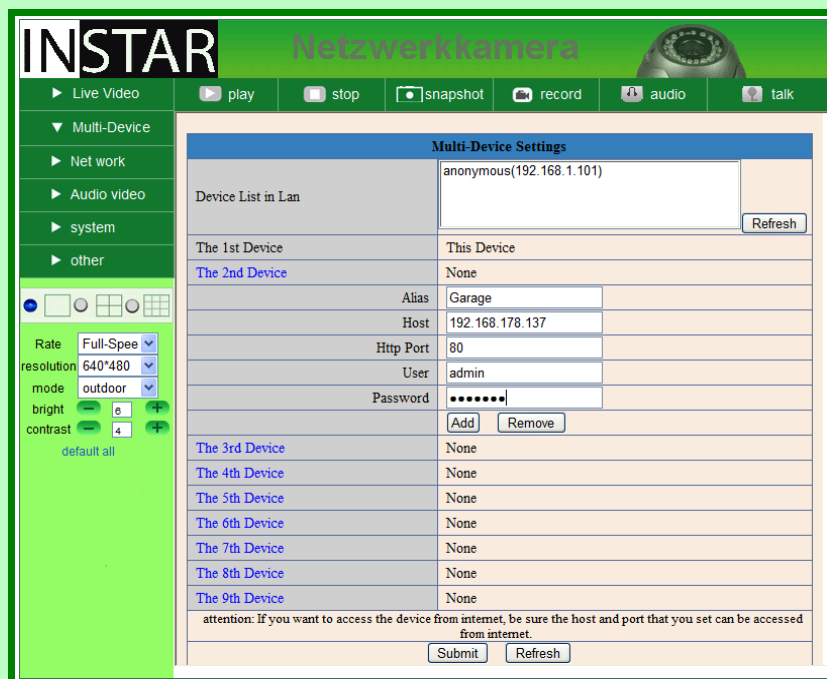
INSTAR Netzwerkkamera

Live Video
Multi-Device
Net work
Audio video
system
other

play stop snapshot record audio talk

Rate Full-Spee
resolution 640*480
mode outdoor
bright 6
contrast 4
default all

| Multi-Device Settings | |
|---|---|
| Device List in Lan | anonymous(192.168.1.101) Refresh |
| The 1st Device | This Device |
| The 2nd Device | None |
| Alias | Garage |
| Host | 192.168.178.137 |
| Http Port | 80 |
| User | admin |
| Password | ••••••• |
| | Add Remove |
| The 3rd Device | None |
| The 4th Device | None |
| The 5th Device | None |
| The 6th Device | None |
| The 7th Device | None |
| The 8th Device | None |
| The 9th Device | None |

attention: If you want to access the device from internet, be sure the host and port that you set can be accessed from internet.

Submit Refresh